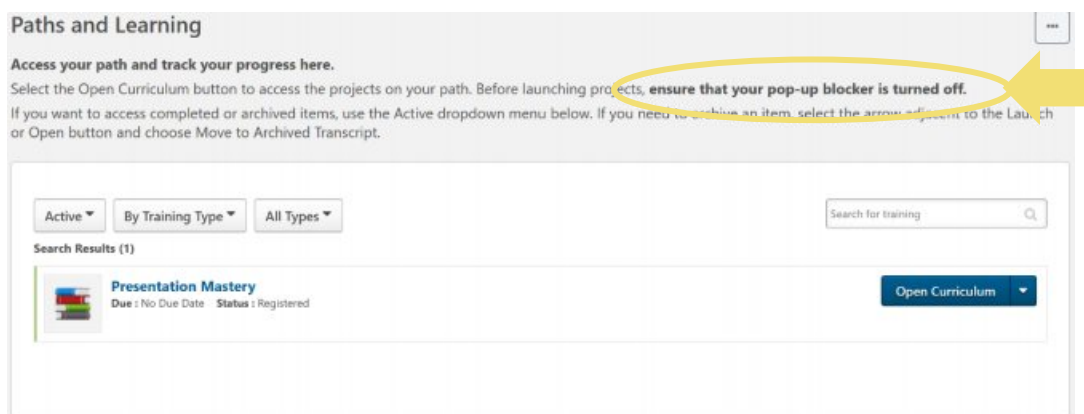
Paths and Learning

...

Access your path and track your progress here.

Select the Open Curriculum button to access the projects on your path. Before launching projects, ensure that your pop-up blocker is turned off.

If you want to access completed or archived items, use the Active dropdown menu below. If you need to archive an item, select the arrow adjacent to the Launch or Open button and choose Move to Archived Transcript.

Active
By Training Type
All Types
Search for training

Search Results (1)

Presentation Mastery
Due : No Due Date Status : Registered

Open Curriculum